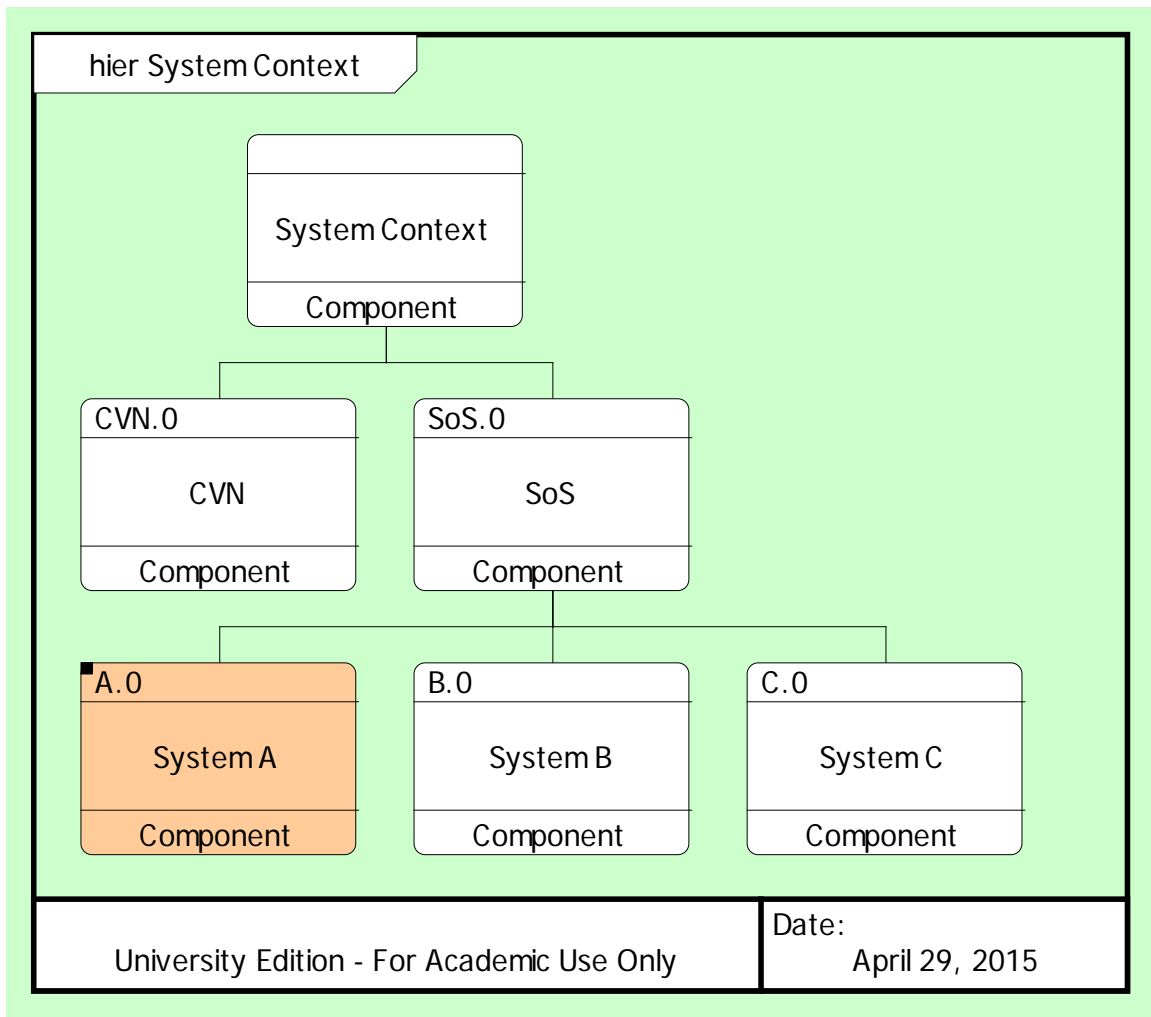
hier System Context

System Context

Component

CVN.0

CVN

Component

SoS.0

SoS

Component

A.0

System A

Component

B.0

System B

Component

C.0

System C

Component

University Edition - For Academic Use Only

Date:
April 29, 2015